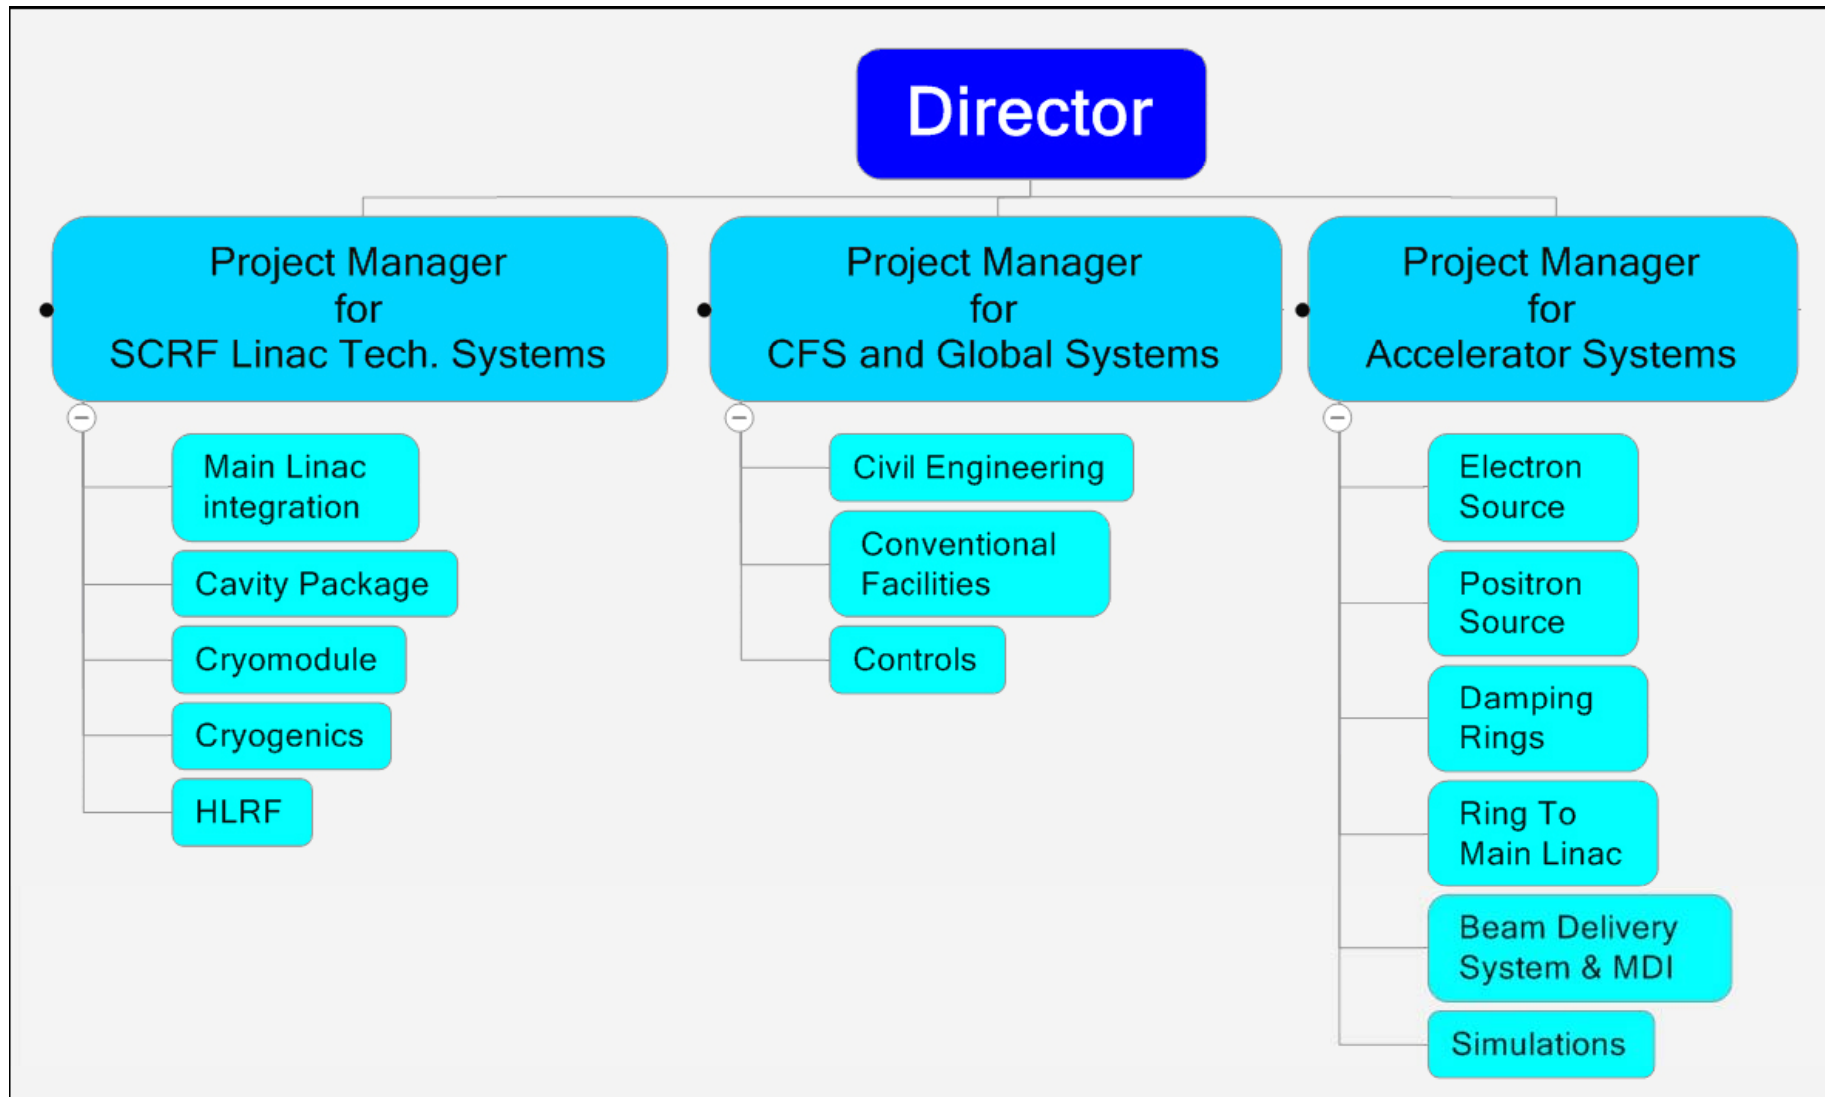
Director

Project Manager for SCRF Linac Tech. Systems

Main Linac integration

Cavity Package

Cryomodule

Cryogenics

HLRF

Project Manager for CFS and Global Systems

Civil Engineering

Conventional Facilities

Controls

Project Manager for Accelerator Systems

Electron Source

Positron Source

Damping Rings

Ring To Main Linac

Beam Delivery System & MDI

Simulations